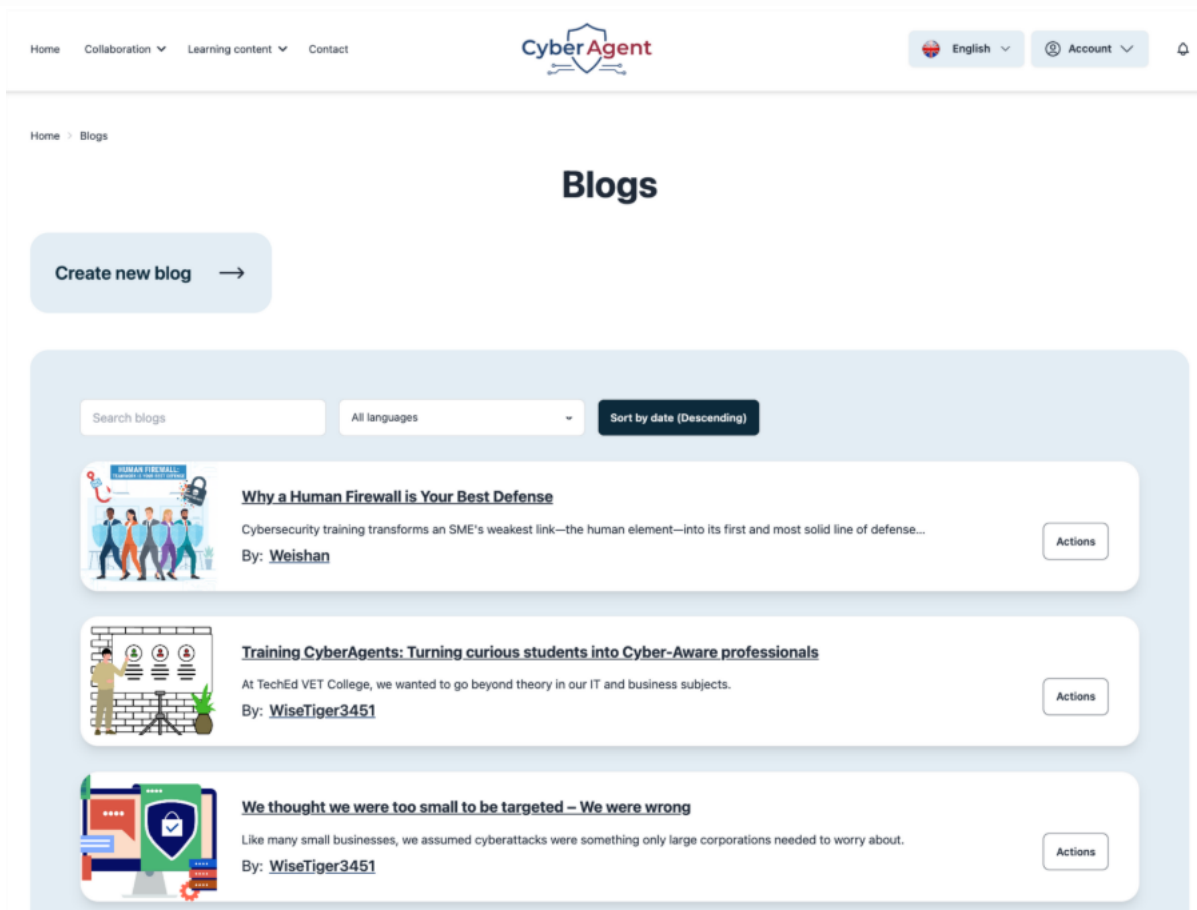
Home Collaboration Learning content Contact

CyberAgent

English Account

Home > Blogs

Blogs

Create new blog →

Search blogs

All languages

Sort by date (Descending)

HUMAN FIREWALL:

Why a Human Firewall is Your Best Defense

Cybersecurity training transforms an SME's weakest link—the human element—into its first and most solid line of defense...

By: Weishan

Actions

Training CyberAgents: Turning curious students into Cyber-Aware professionals

At TechEd VET College, we wanted to go beyond theory in our IT and business subjects.

By: WiseTiger3451

Actions

We thought we were too small to be targeted – We were wrong

Like many small businesses, we assumed cyberattacks were something only large corporations needed to worry about.

By: WiseTiger3451

Actions